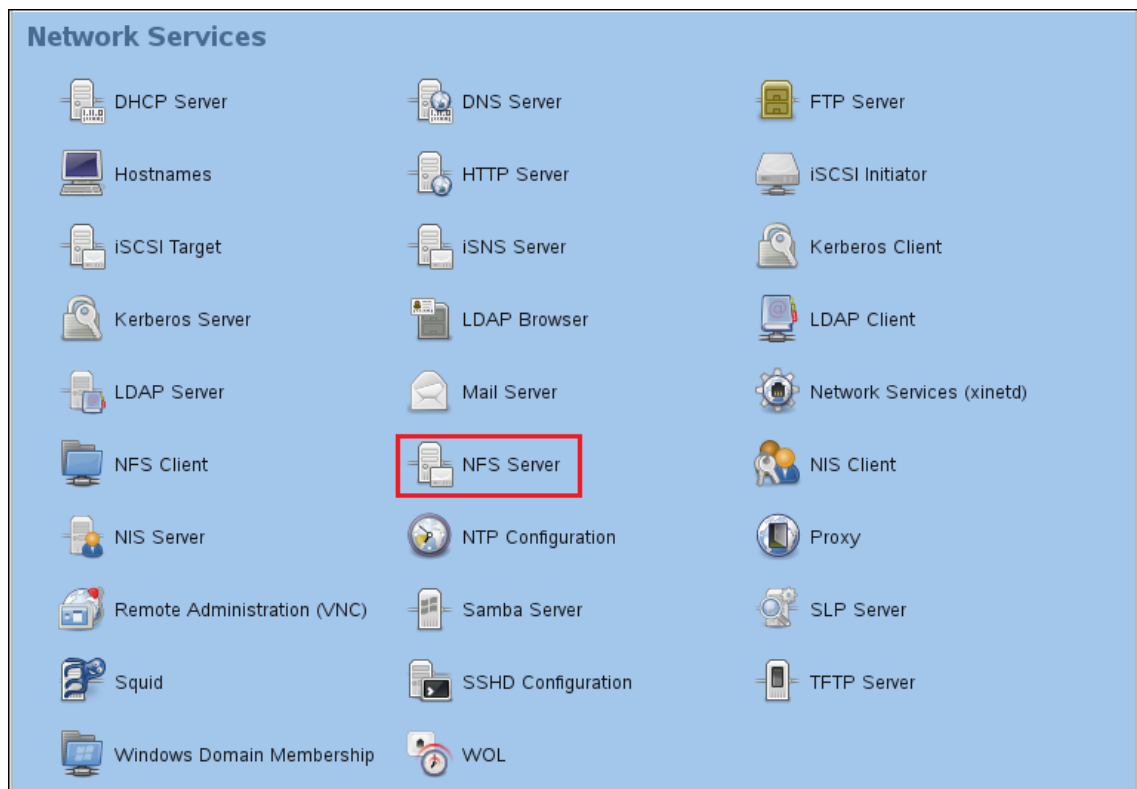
Network Services

DHCP Server
DNS Server
FTP Server
Hostnames
HTTP Server
iSCSI Initiator
iSCSI Target
iSNS Server
Kerberos Client
Kerberos Server
LDAP Browser
LDAP Client
LDAP Server
Mail Server
Network Services (xinetd)
NFS Client
NFS Server
NIS Client
NIS Server
NTP Configuration
Proxy
Remote Administration (VNC)
Samba Server
SLP Server
Squid
SSHD Configuration
TFTP Server
Windows Domain Membership
WOL